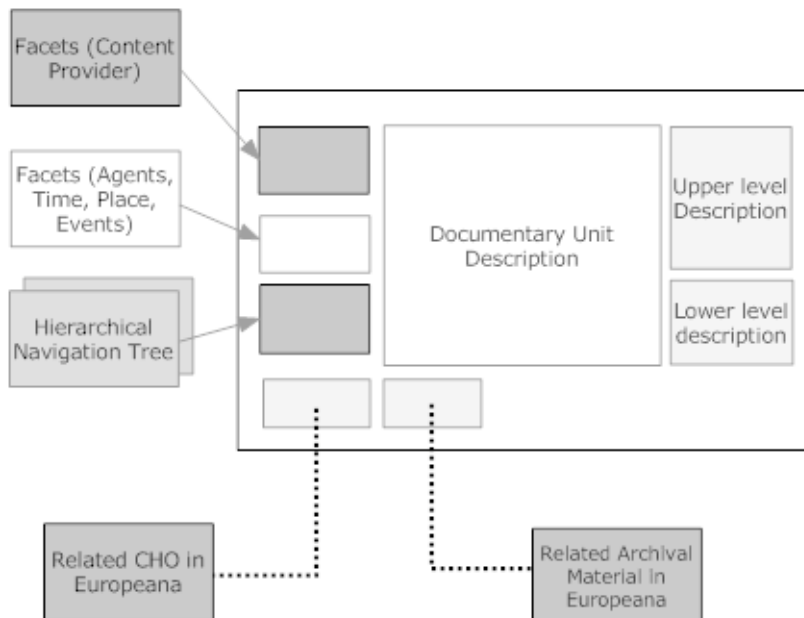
Facets (Content Provider)

Facets (Agents, Time, Place, Events)

Hierarchical Navigation Tree

Documentary Unit Description

Upper level Description

Lower level description

Related CHO in Europeana

Related Archival Material in Europeana